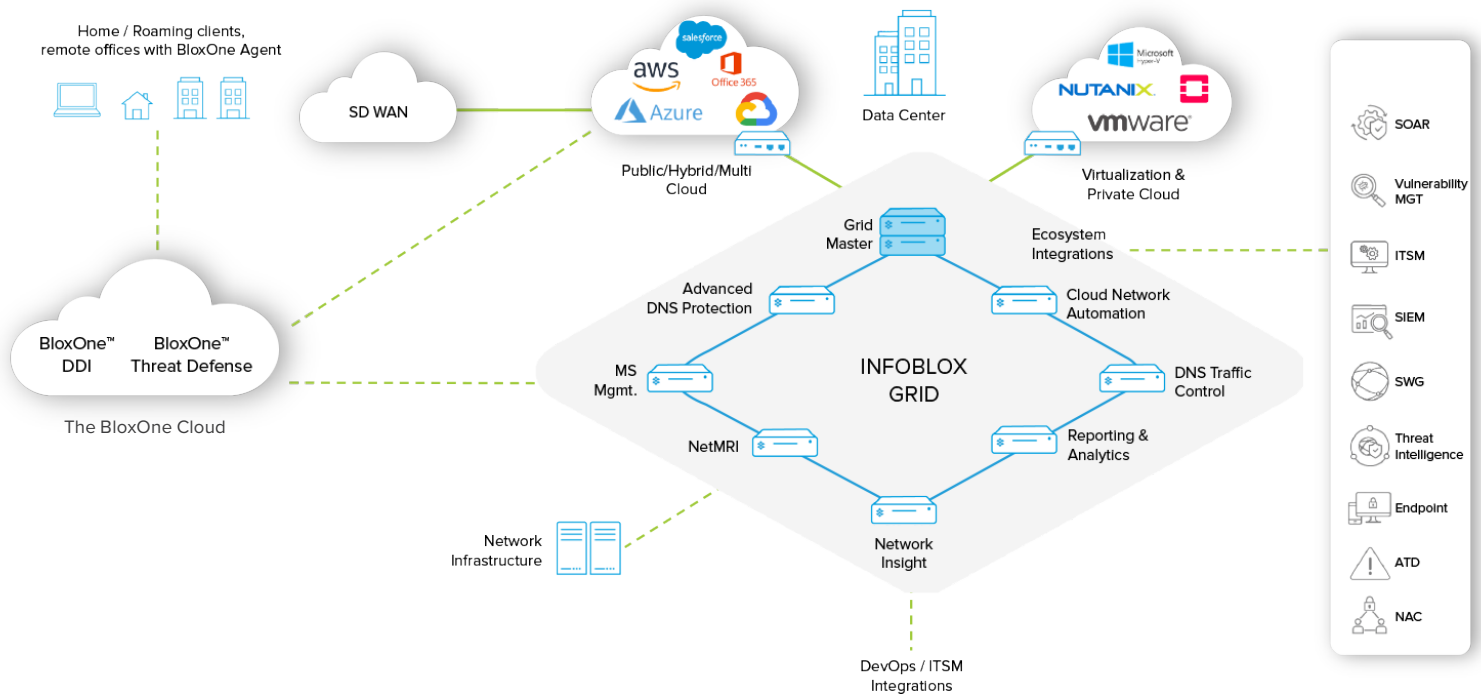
Home / Roaming clients, remote offices with BloxOne Agent

SD WAN

salesforce

aws

Office 365

Azure

Public/Hybrid/Multi Cloud

Data Center

Microsoft Hyper-V

NUTANIX.

vmware

Virtualization & Private Cloud

BloxOne™ DDI

BloxOne™ Threat Defense

The BloxOne Cloud

Grid Master

Ecosystem Integrations

Advanced DNS Protection

Cloud Network Automation

MS Mgmt.

INFOBLOX GRID

DNS Traffic Control

NetMRI

Reporting & Analytics

Network Insight

Network Infrastructure

DevOps / ITSM Integrations

SOAR

Vulnerability MGT

ITSM

SIEM

SWG

Threat Intelligence

Endpoint

ATD

NAC